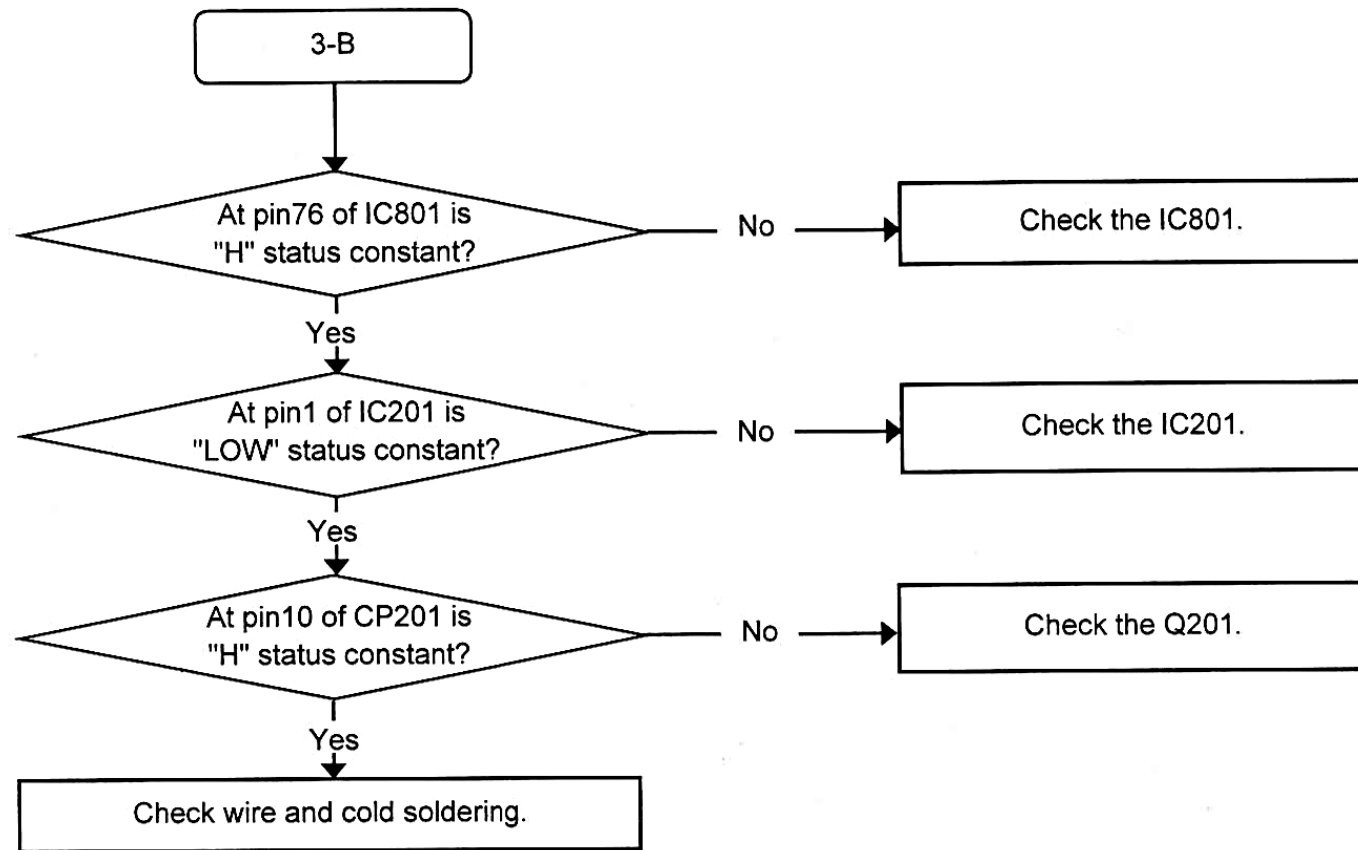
3-B

At pin76 of IC801 is "H" status constant?

No

Check the IC801.

Yes

At pin1 of IC201 is "LOW" status constant?

No

Check the IC201.

Yes

At pin10 of CP201 is "H" status constant?

No

Check the Q201.

Yes

Check wire and cold soldering.